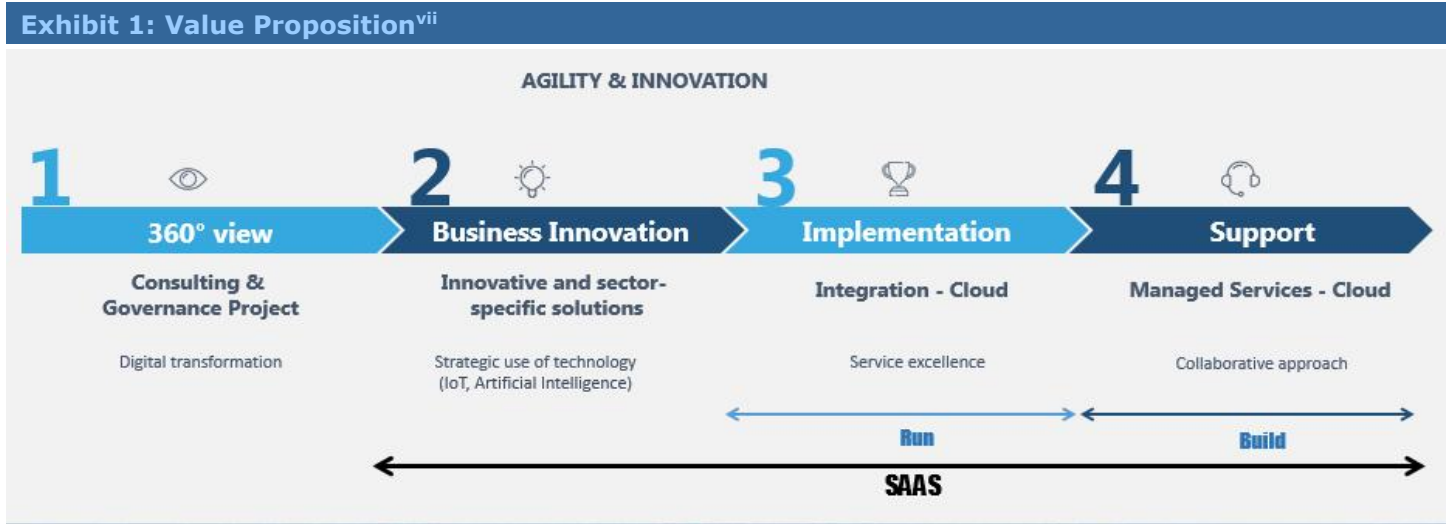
Exhibit 1: Value Proposition$^{vii}$

AGILITY & INNOVATION

1
360° view
Consulting & Governance Project
Digital transformation

2
Business Innovation
Innovative and sector-specific solutions
Strategic use of technology (IoT, Artificial Intelligence)

3
Implementation
Integration - Cloud
Service excellence

4
Support
Managed Services - Cloud
Collaborative approach

Run

Build

SAAS